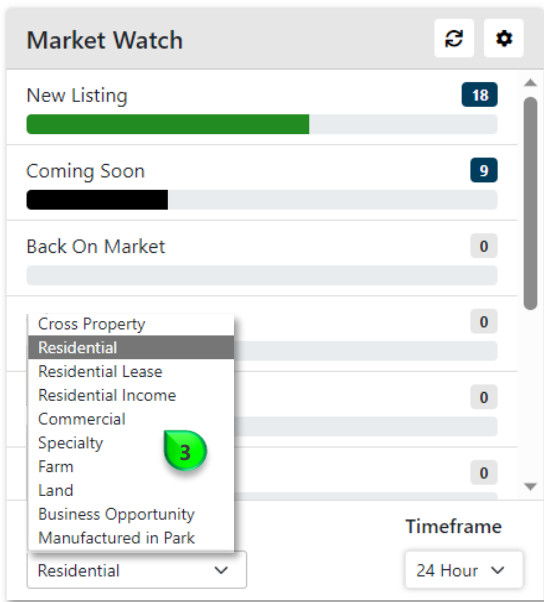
Market Watch

New Listing 18

Coming Soon 9

Back On Market 0

0

0

0

Cross Property
Residential
Residential Lease
Residential Income
Commercial
Specialty
Farm
Land
Business Opportunity
Manufactured in Park

3

Timeframe

Residential

24 Hour